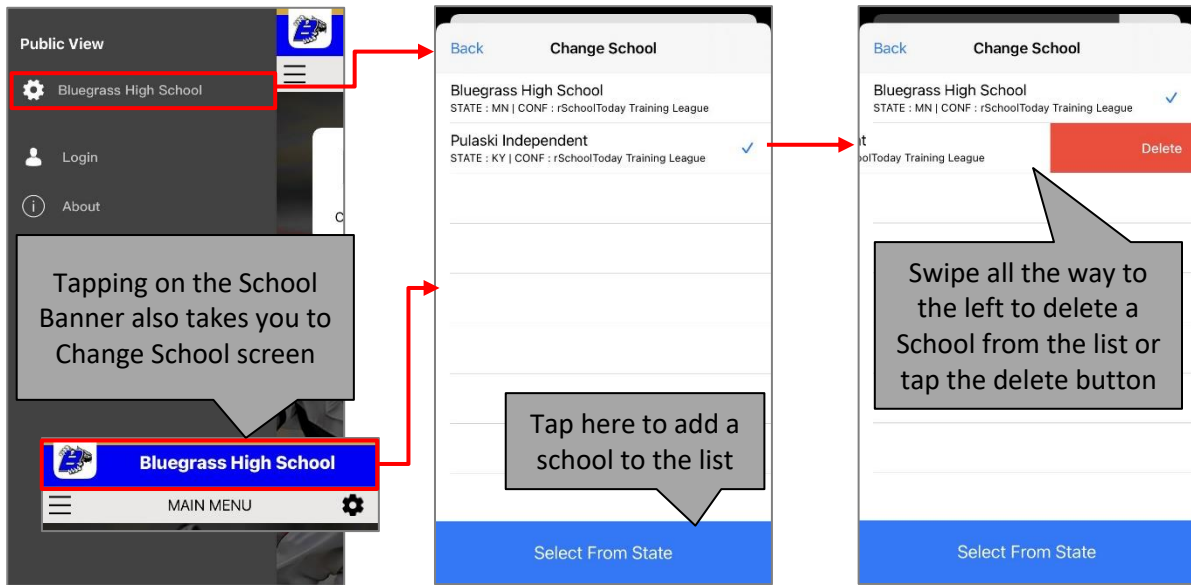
Public View

Bluegrass High School

Login

About

C

Tapping on the School Banner also takes you to Change School screen

Bluegrass High School

MAIN MENU

Back Change School

Bluegrass High School
STATE : MN | CONF : rSchoolToday Training League

Pulaski Independent
STATE : KY | CONF : rSchoolToday Training League

Tap here to add a school to the list

Select From State

Back Change School

Bluegrass High School
STATE : MN | CONF : rSchoolToday Training League

t
olToday Training League

Delete

Swipe all the way to the left to delete a School from the list or tap the delete button

Select From State